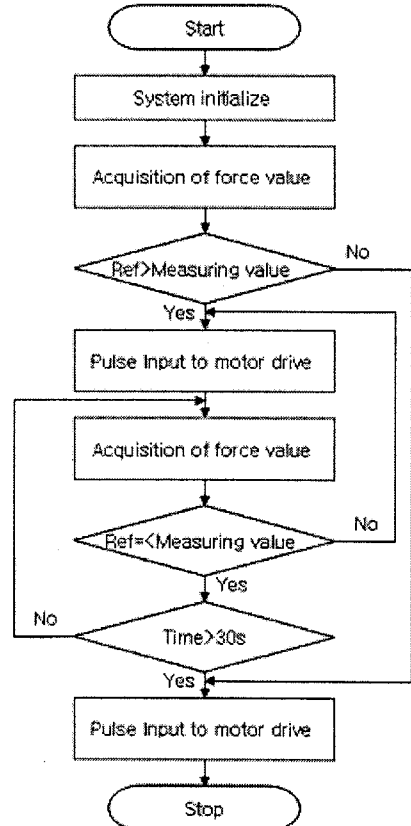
Start

System initialize

Acquisition of force value

Ref>Measuring value

No

Yes

Pulse Input to motor drive

Acquisition of force value

Ref=<Measuring value

No

Yes

No

Time>30s

Yes

Pulse Input to motor drive

Stop